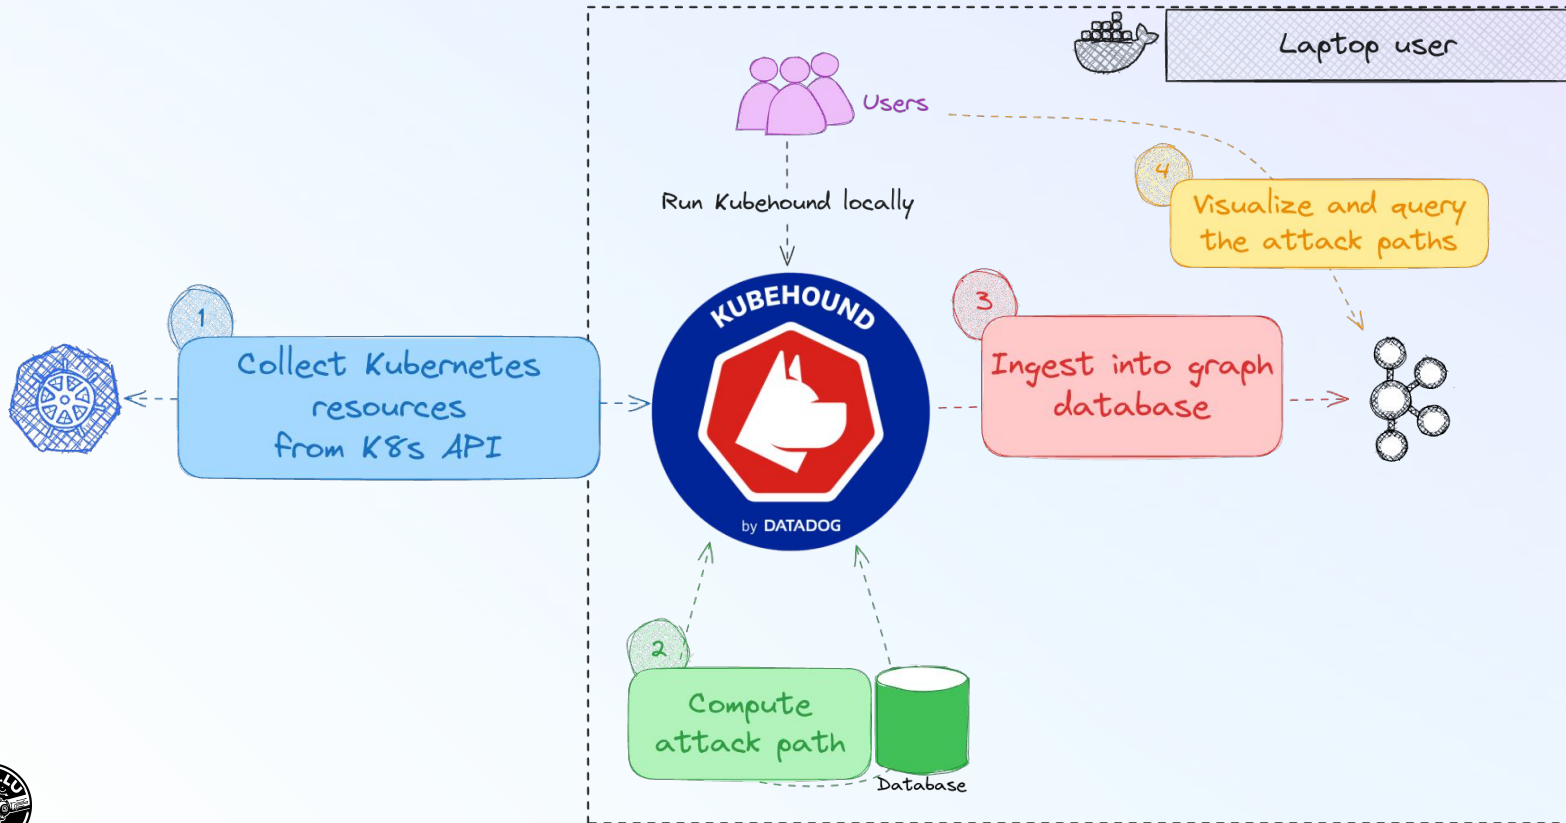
Laptop user

Users

Run Kubehound locally

4

Visualize and query the attack paths

1

Collect Kubernetes resources from K8s API

KUBEHOUND

by DATADOG

3

Ingest into graph database

2

Compute attack path

Database